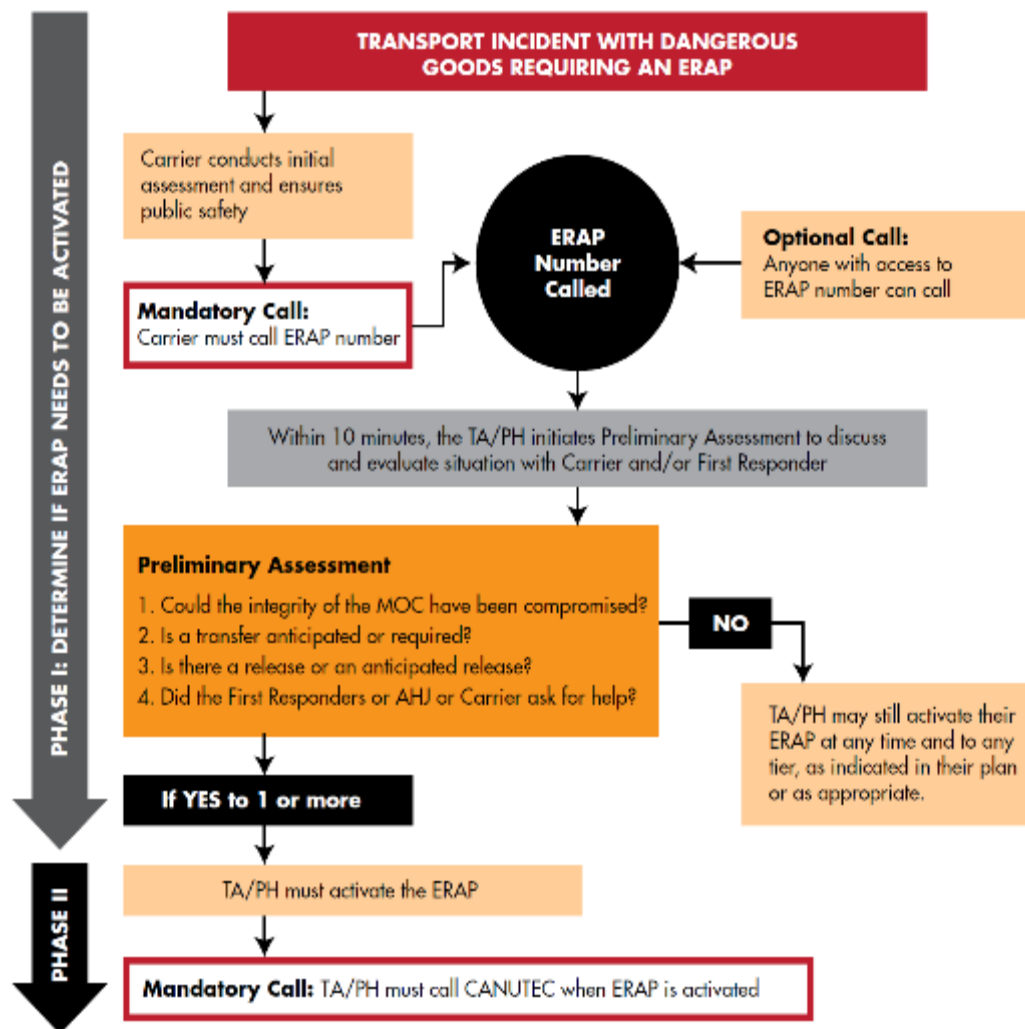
PHASE I: DETERMINE IF ERAP NEEDS TO BE ACTIVATED

TRANSPORT INCIDENT WITH DANGEROUS GOODS REQUIRING AN ERAP

Carrier conducts initial assessment and ensures public safety

Mandatory Call:
Carrier must call ERAP number

ERAP Number Called

Optional Call:
Anyone with access to ERAP number can call

Within 10 minutes, the TA/PH initiates Preliminary Assessment to discuss and evaluate situation with Carrier and/or First Responder

Preliminary Assessment
1. Could the integrity of the MOC have been compromised?
2. Is a transfer anticipated or required?
3. Is there a release or an anticipated release?
4. Did the First Responders or AHJ or Carrier ask for help?

NO

TA/PH may still activate their ERAP at any time and to any tier, as indicated in their plan or as appropriate.

If YES to 1 or more

PHASE II

TA/PH must activate the ERAP

Mandatory Call: TA/PH must call CANUTEC when ERAP is activated